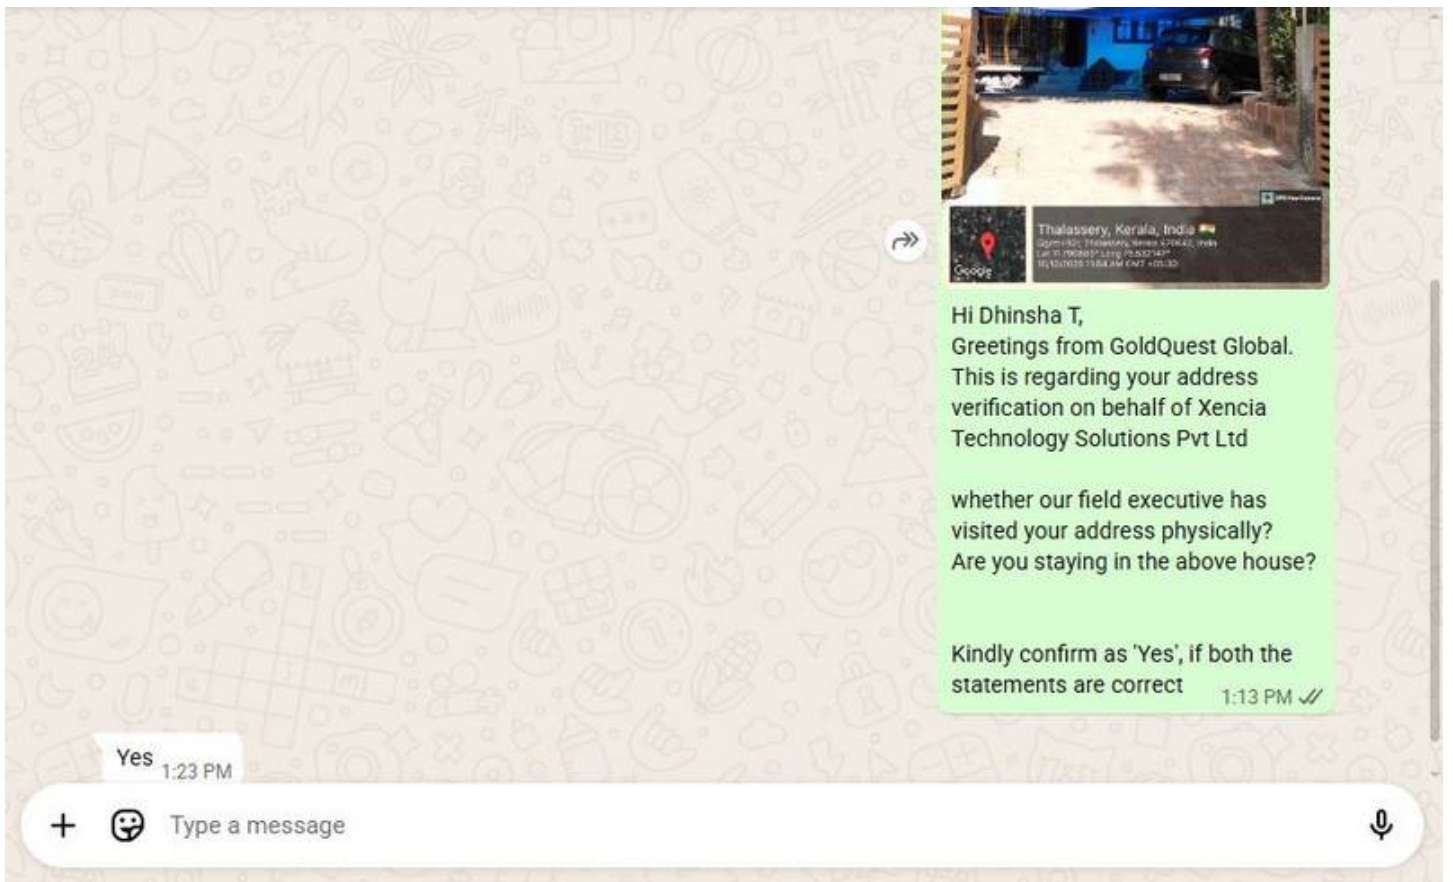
Google

Thalassery, Kerala, India
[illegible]
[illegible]
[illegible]

Hi Dhinsha T,
Greetings from GoldQuest Global.
This is regarding your address verification on behalf of Xencia Technology Solutions Pvt Ltd

whether our field executive has visited your address physically?
Are you staying in the above house?

Kindly confirm as 'Yes', if both the statements are correct 1:13 PM

Yes 1:23 PM

Type a message